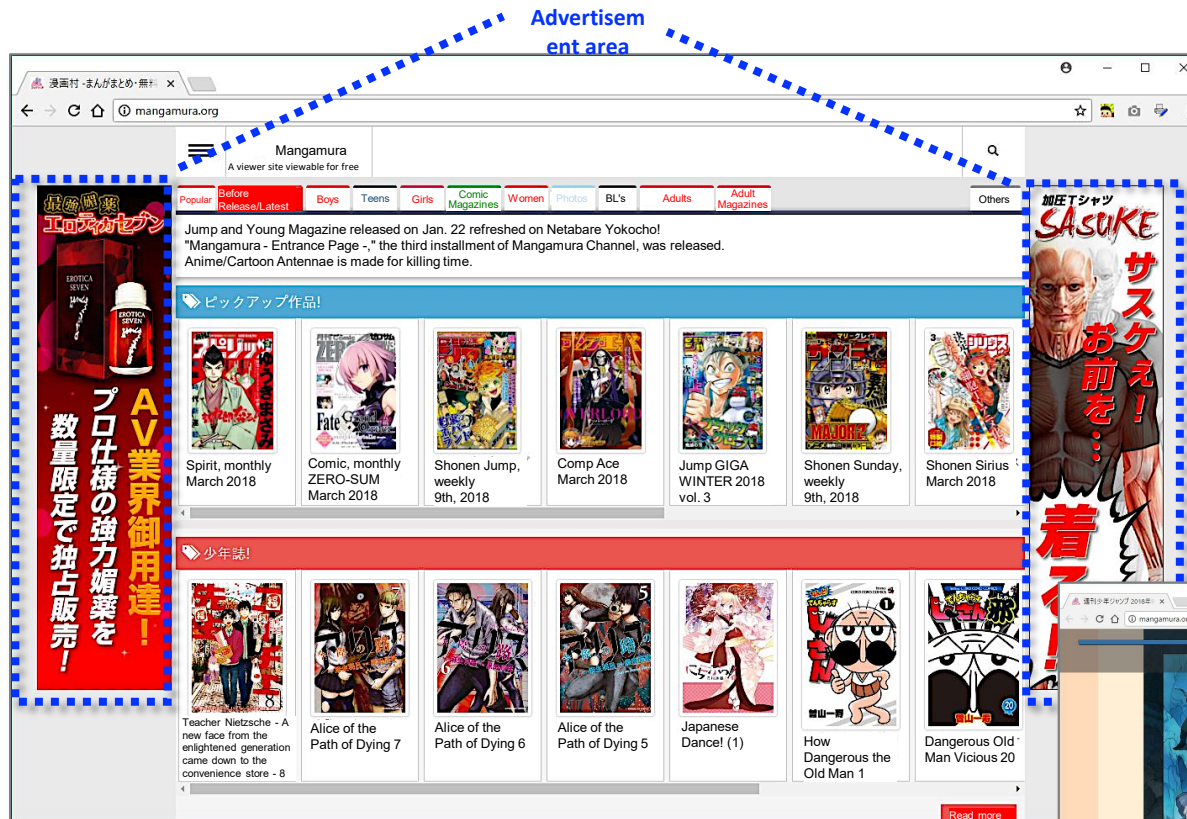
Advertisement area

漫画村 -まんがまとめ・無料 ×

mangamura.org

Mangamura
A viewer site viewable for free

Popular | Before Release/Latest | Boys | Teens | Girls | Comic Magazines | Women | Photos | BL's | Adults | Adult Magazines | Others

Jump and Young Magazine released on Jan. 22 refreshed on Netabare Yokocho!
"Mangamura - Entrance Page -," the third installment of Mangamura Channel, was released.
Anime/Cartoon Antennae is made for killing time.

ピックアップ作品!

Spirit, monthly March 2018

Comic, monthly ZERO-SUM March 2018

Shonen Jump, weekly 9th, 2018

Comp Ace March 2018

Jump GIGA WINTER 2018 vol. 3

Shonen Sunday, weekly 9th, 2018

Shonen Sirius March 2018

少年誌!

Teacher Nietzsche - A new face from the enlightened generation came down to the convenience store - 8

Alice of the Path of Dying 7

Alice of the Path of Dying 6

Alice of the Path of Dying 5

Japanese Dance! (1)

How Dangerous the Old Man 1

Dangerous Old Man Vicious 20

Read more

最強媚薬 エロティカセブン
EROTICA SEVEN
AV業界御用達! プロ仕様の強力媚薬を数量限定で独占販売!

加圧Tシャツ SASUKE
サスケぇ! お前を…着ろ!

週刊少年ジャンプ 2018年
mangamura.org